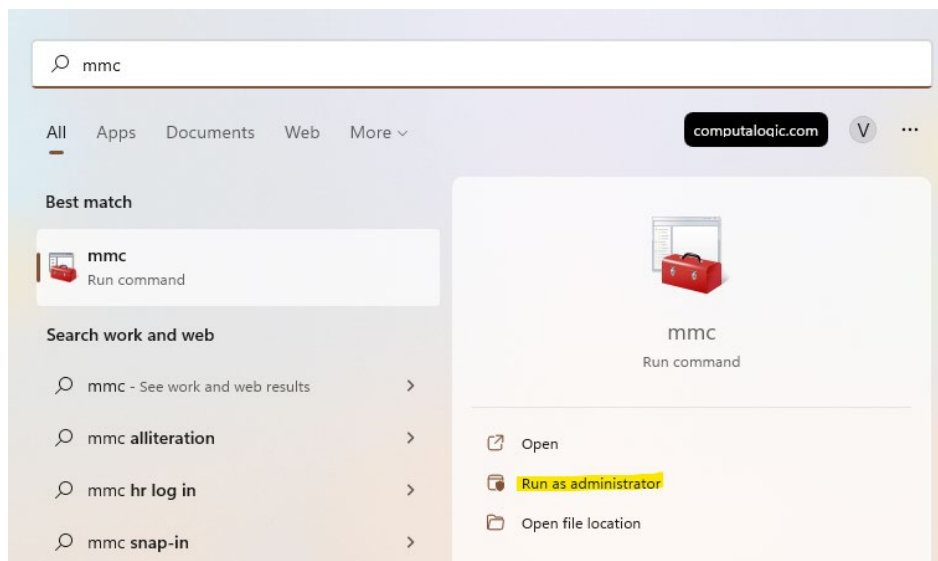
mmc

All Apps Documents Web More

computalogic.com V ...

Best match

mmc
Run command

Search work and web

mmc - See work and web results >

mmc alliteration >

mmc hr log in >

mmc snap-in >

mmc
Run command

Open

Run as administrator

Open file location